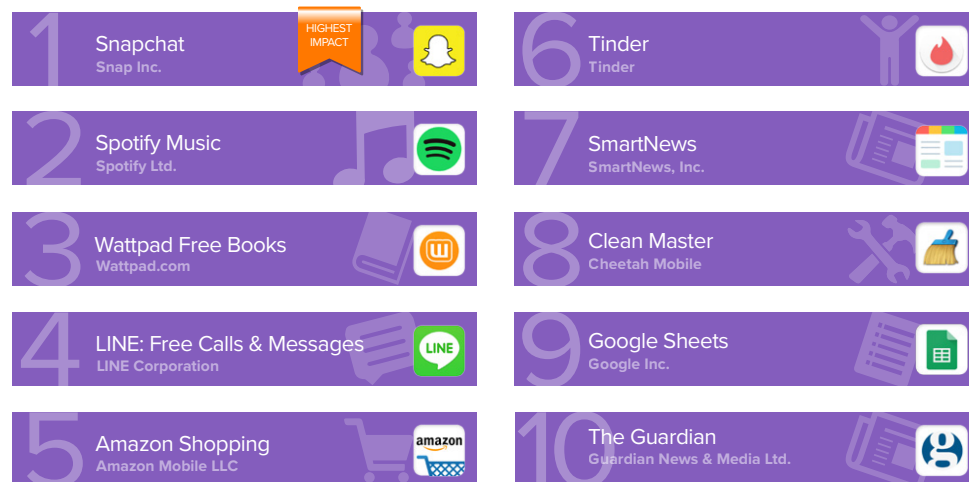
1 Snapchat
Snap Inc.
HIGHEST IMPACT

2 Spotify Music
Spotify Ltd.

3 Wattpad Free Books
Wattpad.com

4 LINE: Free Calls & Messages
LINE Corporation
LINE

5 Amazon Shopping
Amazon Mobile LLC
amazon

6 Tinder
Tinder

7 SmartNews
SmartNews, Inc.

8 Clean Master
Cheetah Mobile

9 Google Sheets
Google Inc.

10 The Guardian
Guardian News & Media Ltd.